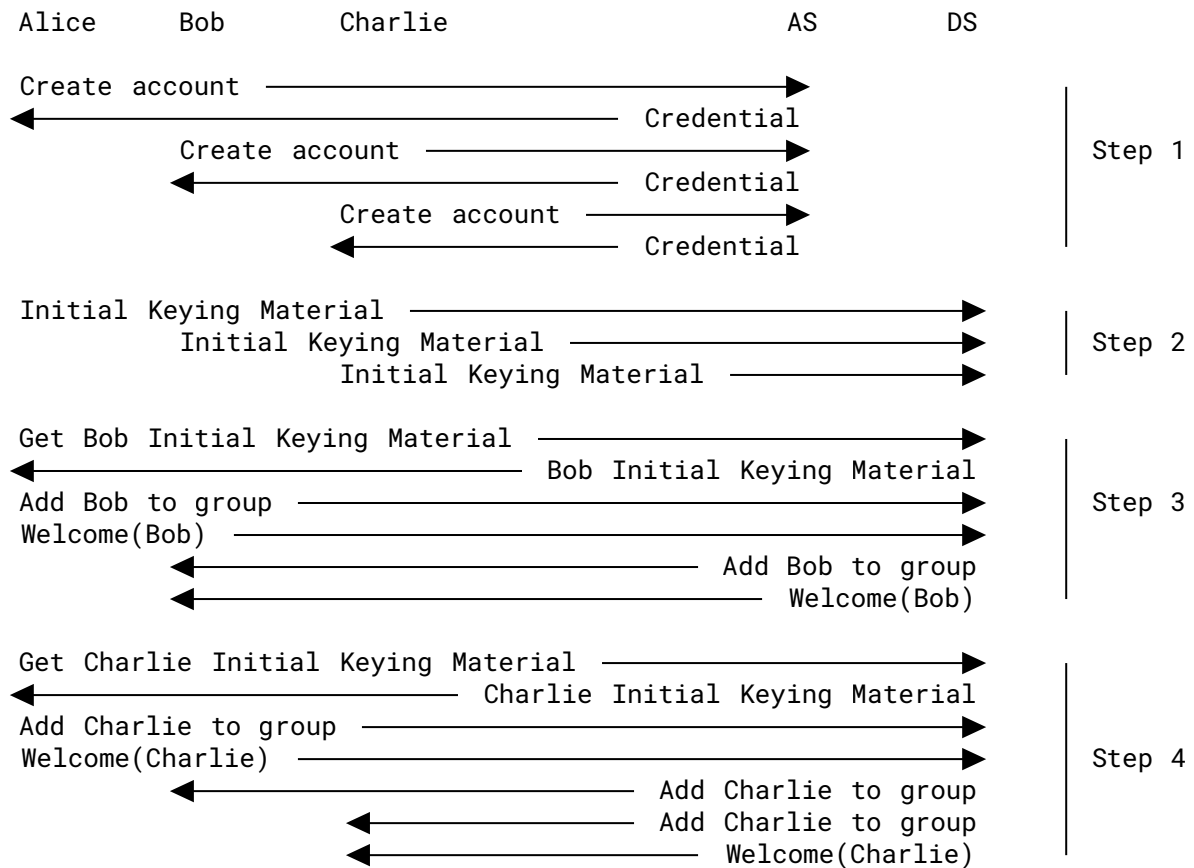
Alice Bob Charlie AS DS

Create account
Credential
Create account
Credential
Create account
Credential

Step 1

Initial Keying Material
Initial Keying Material
Initial Keying Material

Step 2

Get Bob Initial Keying Material
Bob Initial Keying Material
Add Bob to group
Welcome(Bob)
Add Bob to group
Welcome(Bob)

Step 3

Get Charlie Initial Keying Material
Charlie Initial Keying Material
Add Charlie to group
Welcome(Charlie)
Add Charlie to group
Add Charlie to group
Welcome(Charlie)

Step 4